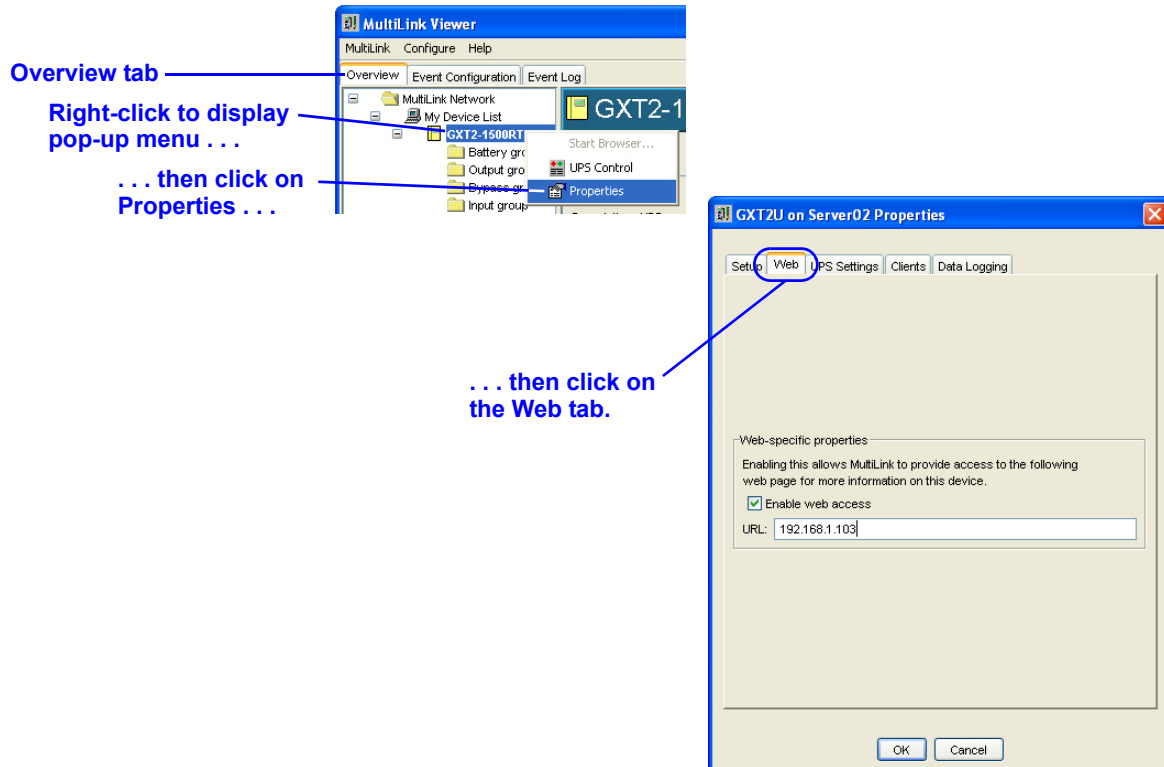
MultiLink Viewer

MultiLink Configure Help

Overview tab

Overview Event Configuration Event Log

Right-click to display pop-up menu . . .

MultiLink Network
My Device List
GXT2-1500RT
Battery gro
Output gro
Bypass gr
Input group

GXT2-1

Start Browser...
UPS Control
Properties

. . . then click on Properties . . .

GXT2U on Server02 Properties

Setup Web UPS Settings Clients Data Logging

. . . then click on the Web tab.

Web-specific properties

Enabling this allows MultiLink to provide access to the following web page for more information on this device.

Enable web access

URL: 192.168.1.103

OK Cancel